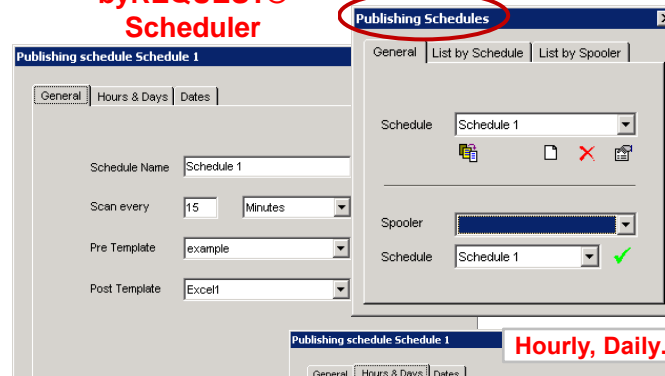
byREQUEST®
Scheduler

Publishing schedule Schedule 1

General | Hours & Days | Dates

Schedule Name Schedule 1

Scan every 15 Minutes

Pre Template example

Post Template Excel1

Publishing Schedules

General | List by Schedule | List by Spooler

Schedule Schedule 1

Spooler

Schedule Schedule 1

Publishing schedule Schedule 1

General | Hours & Days | Dates

Hourly, Daily.